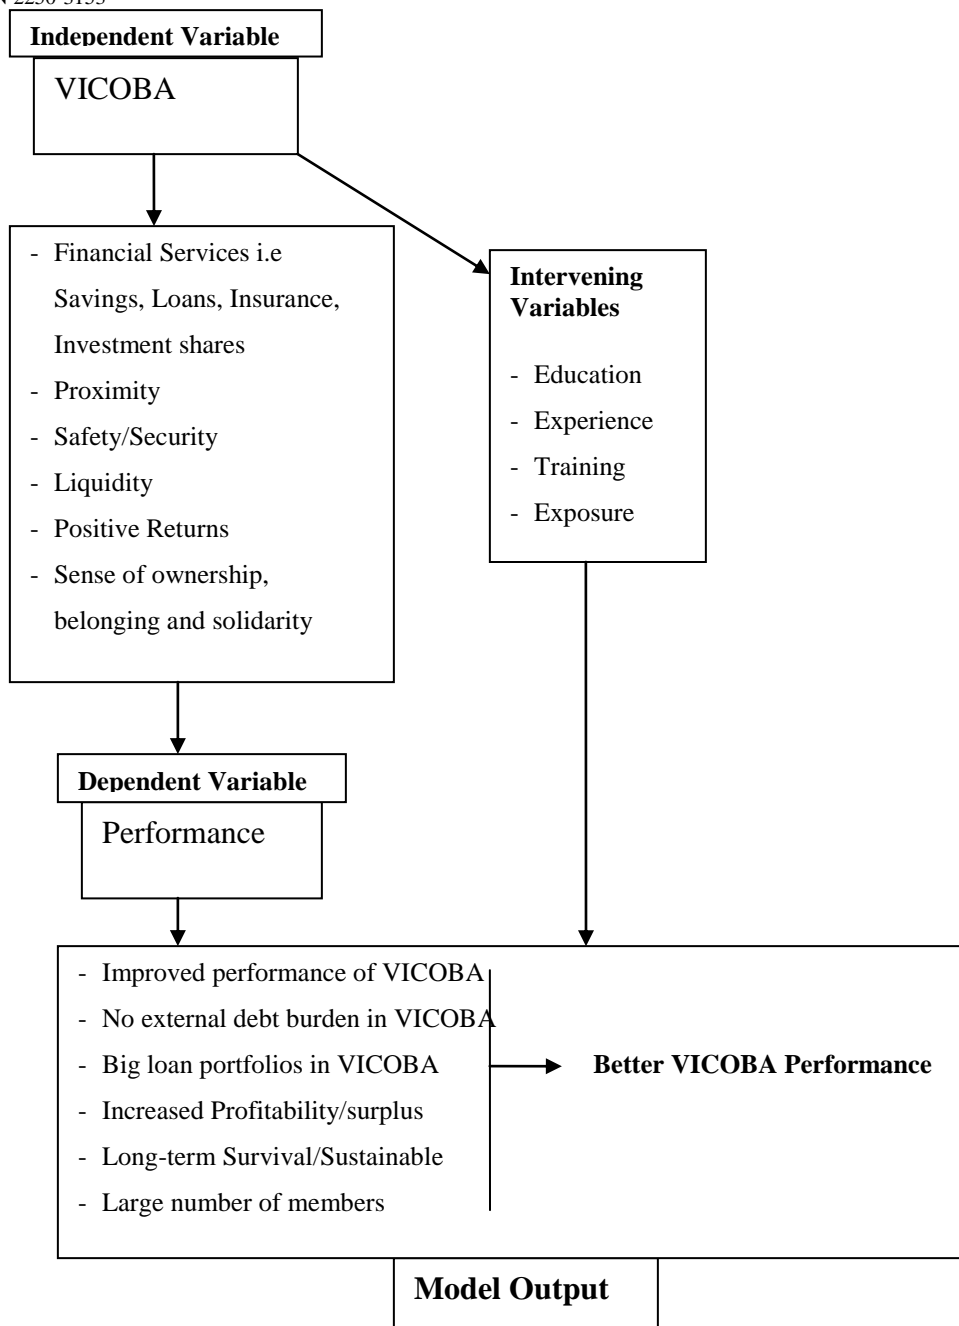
N 2250-3153

Independent Variable

VICOBA

- Financial Services i.e Savings, Loans, Insurance, Investment shares
- Proximity
- Safety/Security
- Liquidity
- Positive Returns
- Sense of ownership, belonging and solidarity

Intervening Variables

- Education
- Experience
- Training
- Exposure

Dependent Variable

Performance

- Improved performance of VICOBA
- No external debt burden in VICOBA
- Big loan portfolios in VICOBA
- Increased Profitability/surplus
- Long-term Survival/Sustainable
- Large number of members

Better VICOBA Performance

Model Output